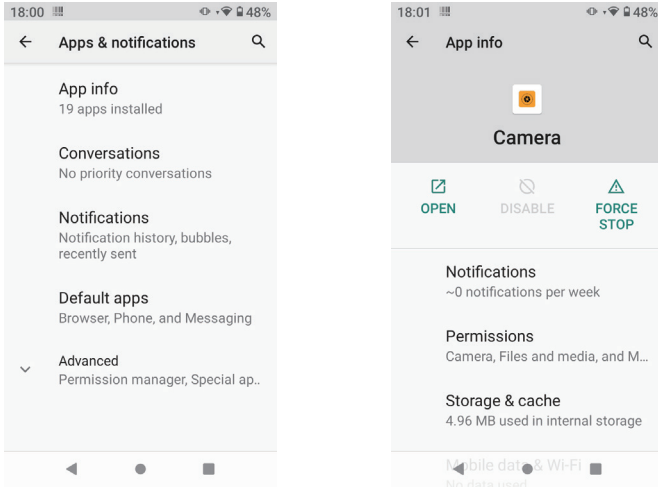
18:00 48%

Apps & notifications

App info
19 apps installed

Conversations
No priority conversations

Notifications
Notification history, bubbles, recently sent

Default apps
Browser, Phone, and Messaging

Advanced
Permission manager, Special ap..

18:01 48%

App info

Camera

OPEN

DISABLE

FORCE STOP

Notifications
~0 notifications per week

Permissions
Camera, Files and media, and M...

Storage & cache
4.96 MB used in internal storage

Mobile data & Wi-Fi
No data used